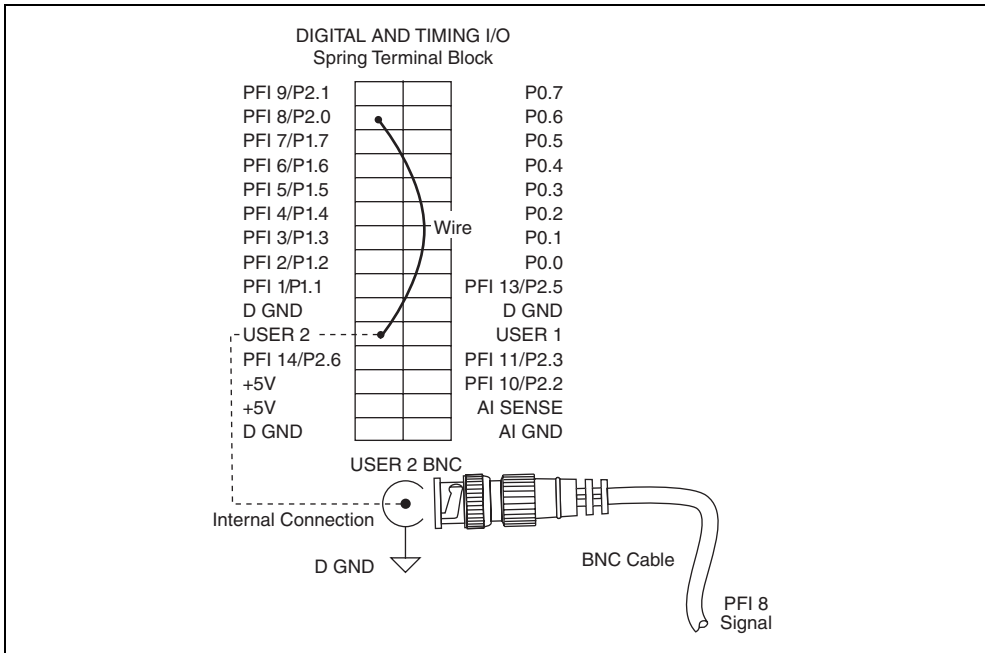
DIGITAL AND TIMING I/O
Spring Terminal Block

PFI 9/P2.1
PFI 8/P2.0
PFI 7/P1.7
PFI 6/P1.6
PFI 5/P1.5
PFI 4/P1.4
PFI 3/P1.3
PFI 2/P1.2
PFI 1/P1.1
D GND
USER 2
PFI 14/P2.6
+5V
+5V
D GND

P0.7
P0.6
P0.5
P0.4
P0.3
P0.2
P0.1
P0.0
PFI 13/P2.5
D GND
USER 1
PFI 11/P2.3
PFI 10/P2.2
AI SENSE
AI GND

Wire

USER 2 BNC
Internal Connection
D GND
BNC Cable
PFI 8
Signal